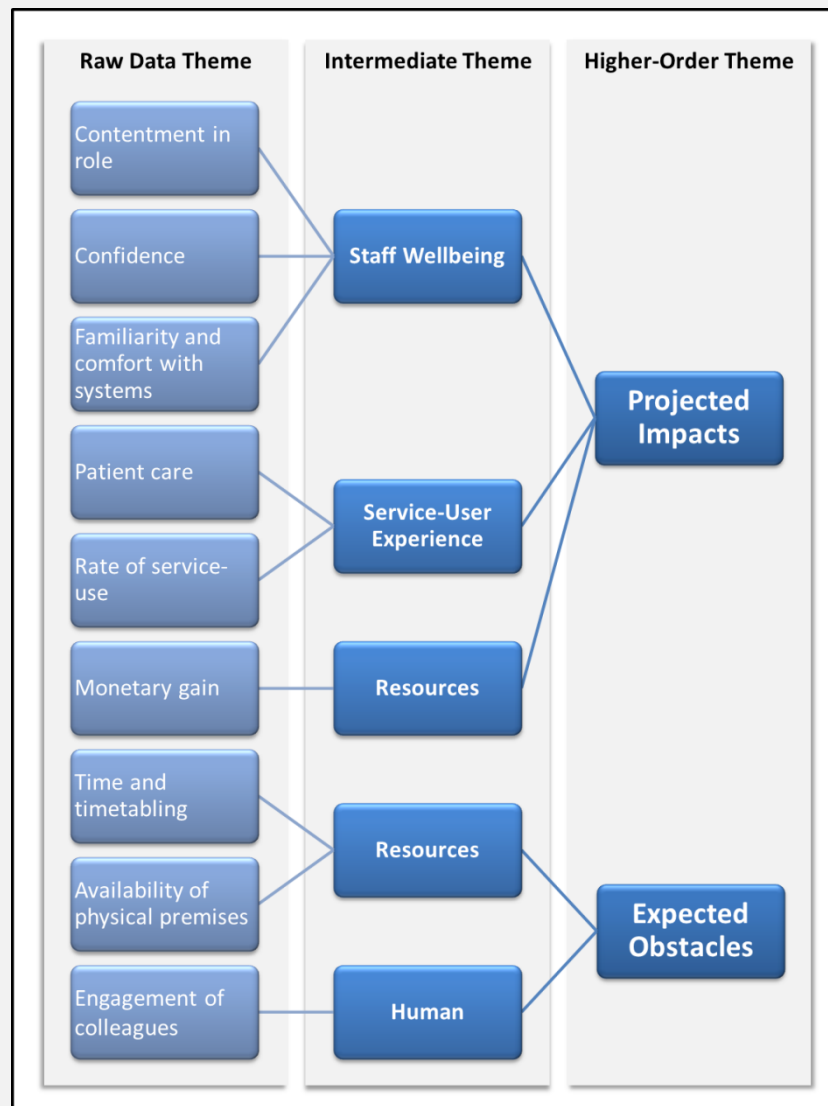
Raw Data Theme

Intermediate Theme

Higher-Order Theme

Contentment in role

Confidence

Familiarity and comfort with systems

Patient care

Rate of service-use

Monetary gain

Time and timetabling

Availability of physical premises

Engagement of colleagues

Staff Wellbeing

Service-User Experience

Resources

Resources

Human

Projected Impacts

Expected Obstacles